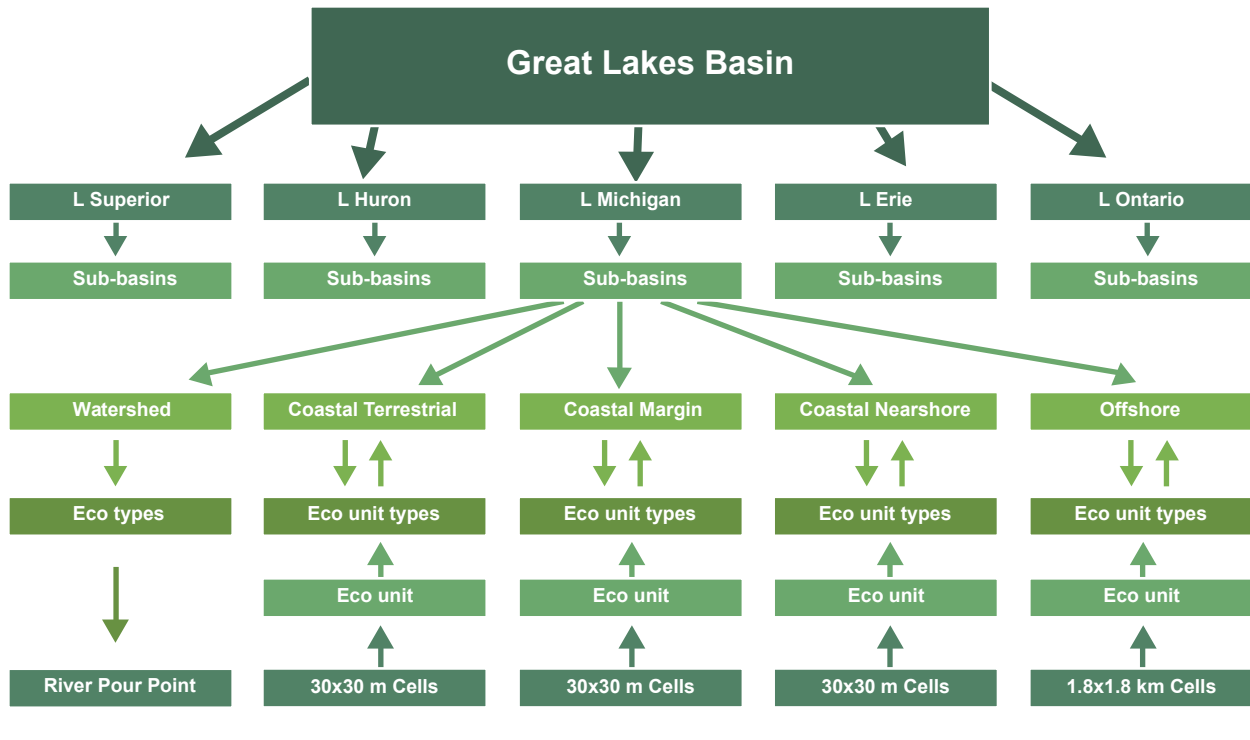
Great Lakes Basin

L Superior

Sub-basins

L Huron

Sub-basins

L Michigan

Sub-basins

L Erie

Sub-basins

L Ontario

Sub-basins

Watershed

Eco types

River Pour Point

Coastal Terrestrial

Eco unit types

Eco unit

30x30 m Cells

Coastal Margin

Eco unit types

Eco unit

30x30 m Cells

Coastal Nearshore

Eco unit types

Eco unit

30x30 m Cells

Offshore

Eco unit types

Eco unit

1.8x1.8 km Cells